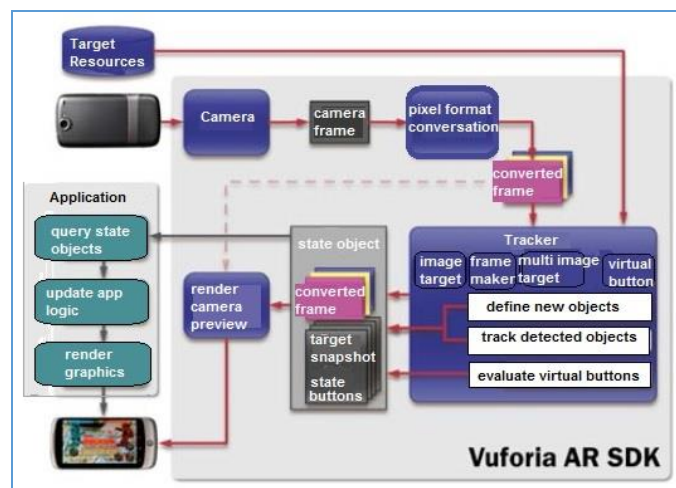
Target Resources

Camera

camera frame

pixel format conversation

converted frame

Application

query state objects

update app logic

render graphics

state object

render camera preview

converted frame

target snapshot

state buttons

Tracker

image target

frame maker

multi image target

virtual button

define new objects

track detected objects

evaluate virtual buttons

Vuforia AR SDK